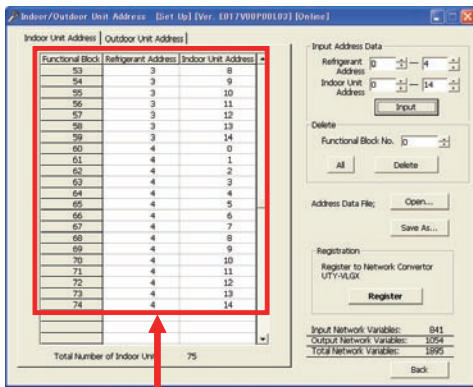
Indoor/Outdoor Unit Address [Set Up] [Ver. E017V00P00L03] [Online]

Indoor Unit Address | Outdoor Unit Address

| Functional Block | Refrigerant Address | Indoor Unit Address |
|---|---|---|
| 53 | 3 | 8 |
| 54 | 3 | 9 |
| 55 | 3 | 10 |
| 56 | 3 | 11 |
| 57 | 3 | 12 |
| 58 | 3 | 13 |
| 59 | 3 | 14 |
| 60 | 4 | 0 |
| 61 | 4 | 1 |
| 62 | 4 | 2 |
| 63 | 4 | 3 |
| 64 | 4 | 4 |
| 65 | 4 | 5 |
| 66 | 4 | 6 |
| 67 | 4 | 7 |
| 68 | 4 | 8 |
| 69 | 4 | 9 |
| 70 | 4 | 10 |
| 71 | 4 | 11 |
| 72 | 4 | 12 |
| 73 | 4 | 13 |
| 74 | 4 | 14 |

Total Number of Indoor Uni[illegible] 75

Input Address Data
Refrigerant Address 0 — 4
Indoor Unit Address 0 — 14
Input

Delete
Functional Block No. 0
All Delete

Address Data File; Open...
Save As...

Registration
Register to Network Convertor UTY-VLGX
Register

Input Network Variables: 841
Output Network Variables: 1054
Total Network Variables: 1895

Back